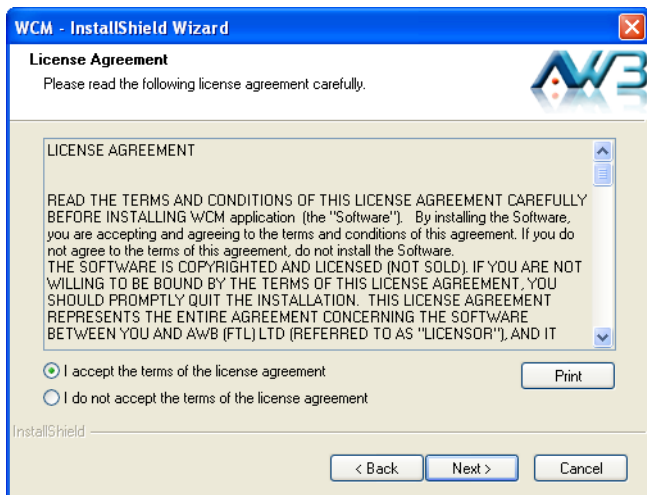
WCM - InstallShield Wizard

License Agreement

Please read the following license agreement carefully.

AWB

LICENSE AGREEMENT

READ THE TERMS AND CONDITIONS OF THIS LICENSE AGREEMENT CAREFULLY BEFORE INSTALLING WCM application (the "Software"). By installing the Software, you are accepting and agreeing to the terms and conditions of this agreement. If you do not agree to the terms of this agreement, do not install the Software.
THE SOFTWARE IS COPYRIGHTED AND LICENSED (NOT SOLD). IF YOU ARE NOT WILLING TO BE BOUND BY THE TERMS OF THIS LICENSE AGREEMENT, YOU SHOULD PROMPTLY QUIT THE INSTALLATION. THIS LICENSE AGREEMENT REPRESENTS THE ENTIRE AGREEMENT CONCERNING THE SOFTWARE BETWEEN YOU AND AWB (FTL) LTD (REFERRED TO AS "LICENSOR"), AND IT

I accept the terms of the license agreement

Print

I do not accept the terms of the license agreement

InstallShield

< Back

Next >

Cancel